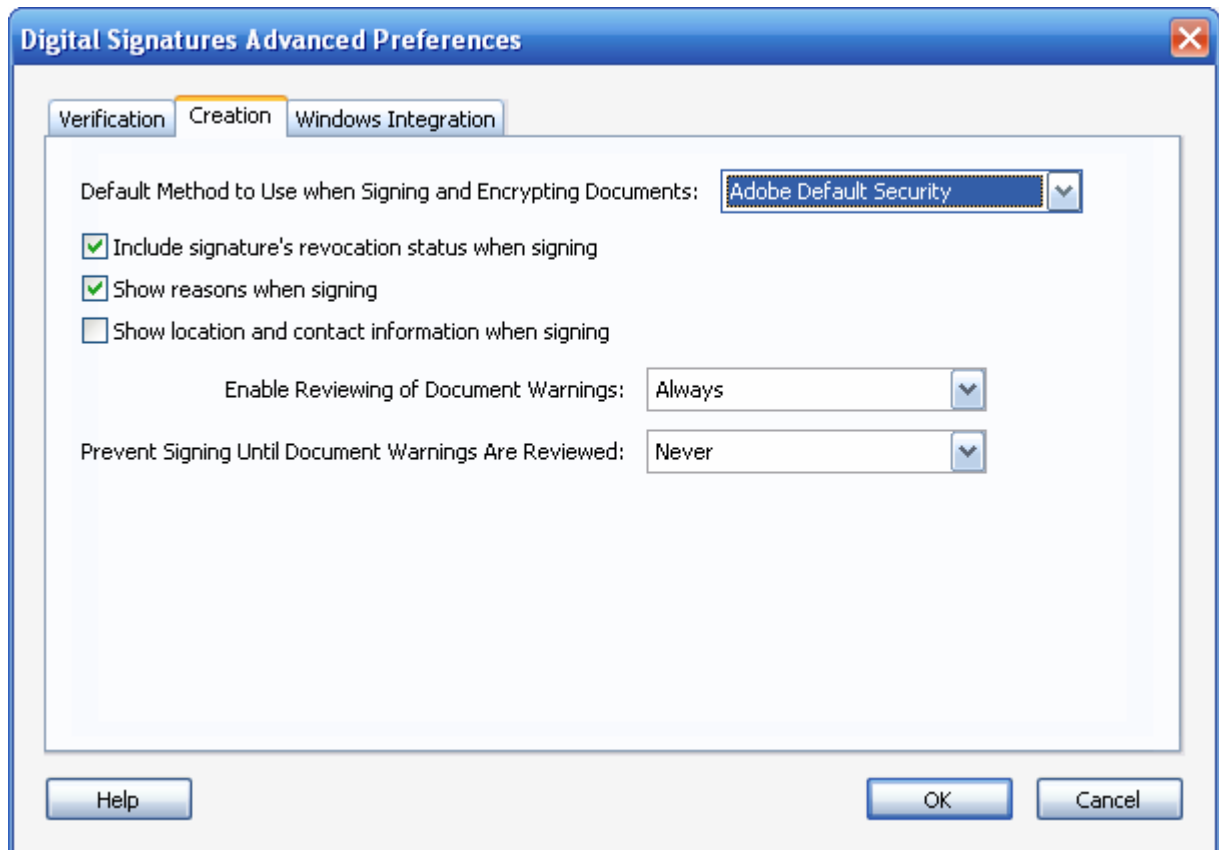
Digital Signatures Advanced Preferences

Verification | Creation | Windows Integration

Default Method to Use when Signing and Encrypting Documents: Adobe Default Security

Include signature's revocation status when signing

Show reasons when signing

Show location and contact information when signing

Enable Reviewing of Document Warnings: Always

Prevent Signing Until Document Warnings Are Reviewed: Never

Help

OK

Cancel